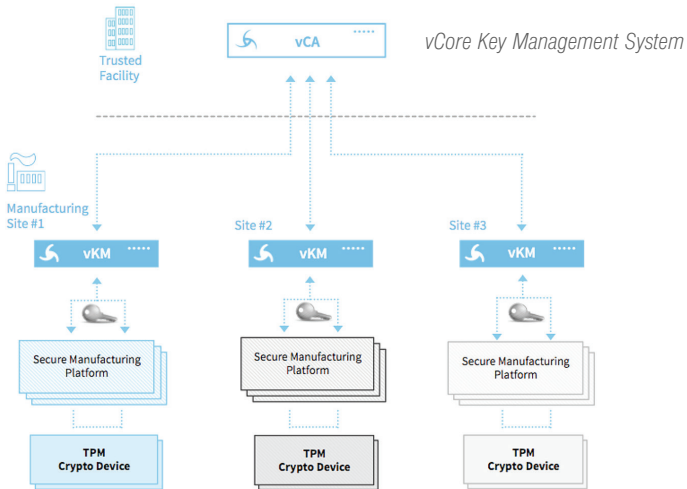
Trusted Facility

vCA

vCore Key Management System

Manufacturing Site #1

vKM

Secure Manufacturing Platform

TPM Crypto Device

Site #2

vKM

Secure Manufacturing Platform

TPM Crypto Device

Site #3

vKM

Secure Manufacturing Platform

TPM Crypto Device